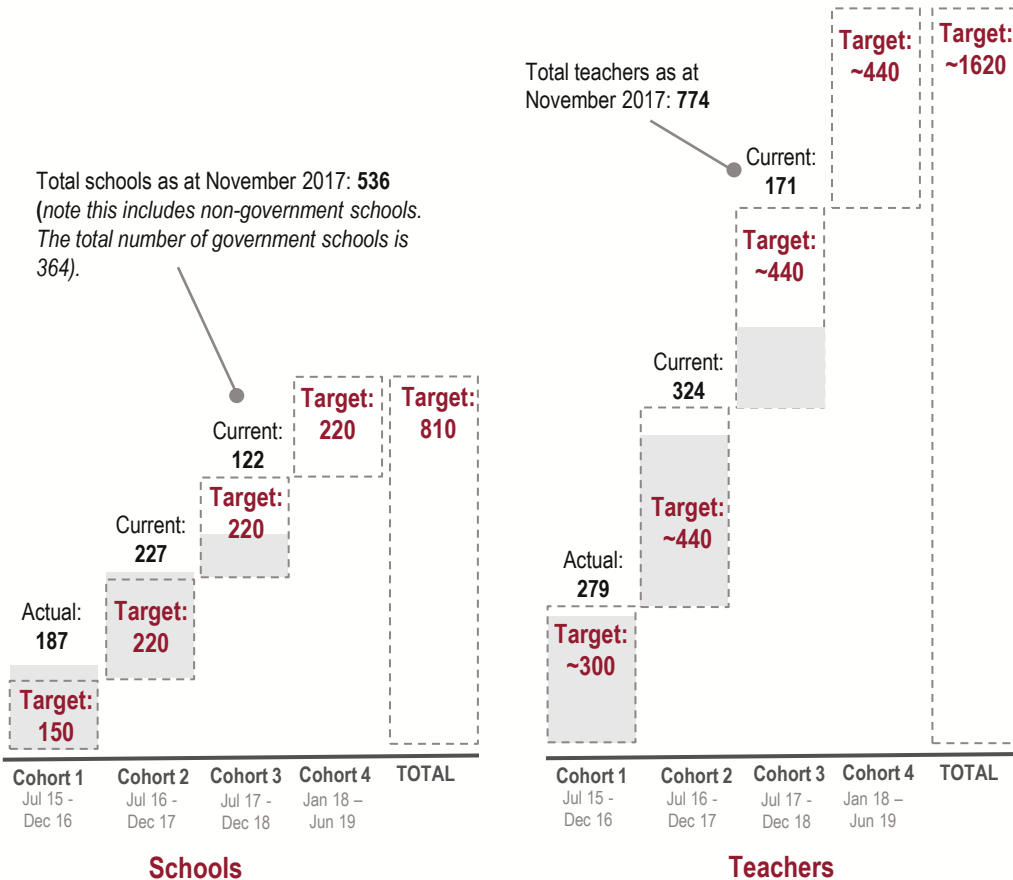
Total schools as at November 2017: **536** (*note this includes non-government schools. The total number of government schools is 364).*

Actual: 187

Target: 150

Current: 227

Target: 220

Current: 122

Target: 220

Target: 220

Target: 810

Cohort 1 Jul 15 - Dec 16

Cohort 2 Jul 16 - Dec 17

Cohort 3 Jul 17 - Dec 18

Cohort 4 Jan 18 – Jun 19

TOTAL

Schools

Total teachers as at November 2017: **774**

Actual: 279

Target: ~300

Current: 324

Target: ~440

Current: 171

Target: ~440

Target: ~440

Target: ~1620

Cohort 1 Jul 15 - Dec 16

Cohort 2 Jul 16 - Dec 17

Cohort 3 Jul 17 - Dec 18

Cohort 4 Jan 18 – Jun 19

TOTAL

Teachers